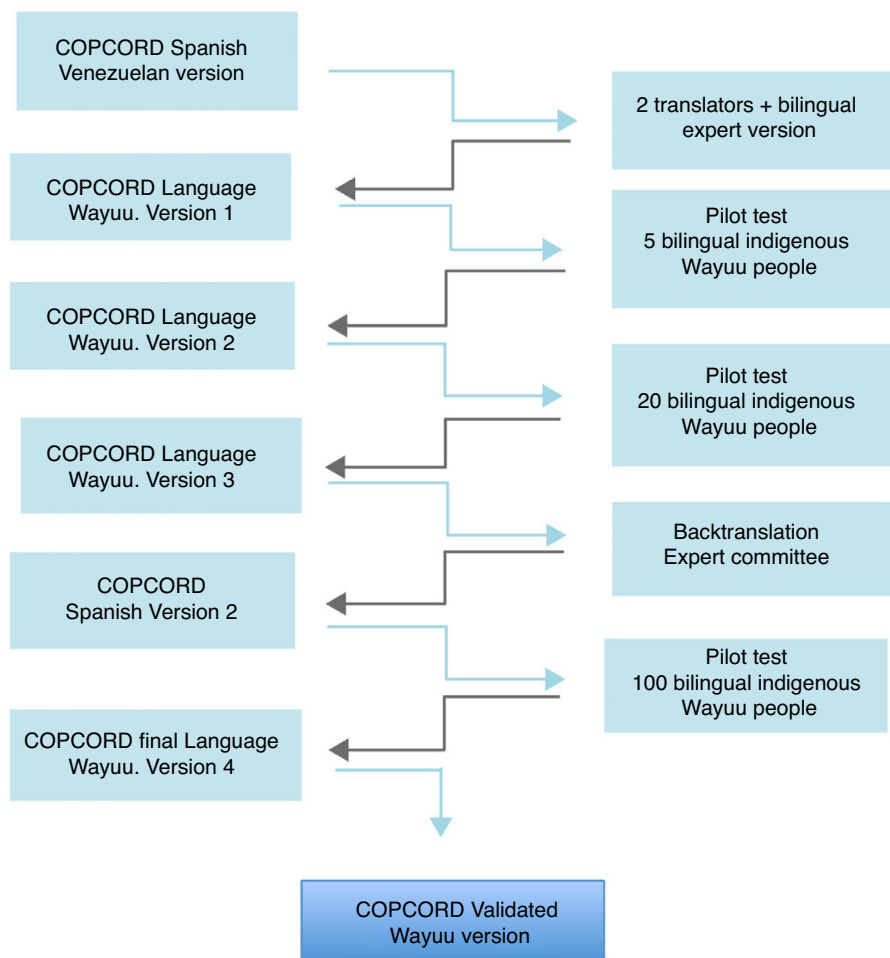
COPCORD Spanish Venezuelan version

2 translators + bilingual expert version

COPCORD Language Wayuu. Version 1

Pilot test 5 bilingual indigenous Wayuu people

COPCORD Language Wayuu. Version 2

Pilot test 20 bilingual indigenous Wayuu people

COPCORD Language Wayuu. Version 3

Backtranslation Expert committee

COPCORD Spanish Version 2

Pilot test 100 bilingual indigenous Wayuu people

COPCORD final Language Wayuu. Version 4

COPCORD Validated Wayuu version